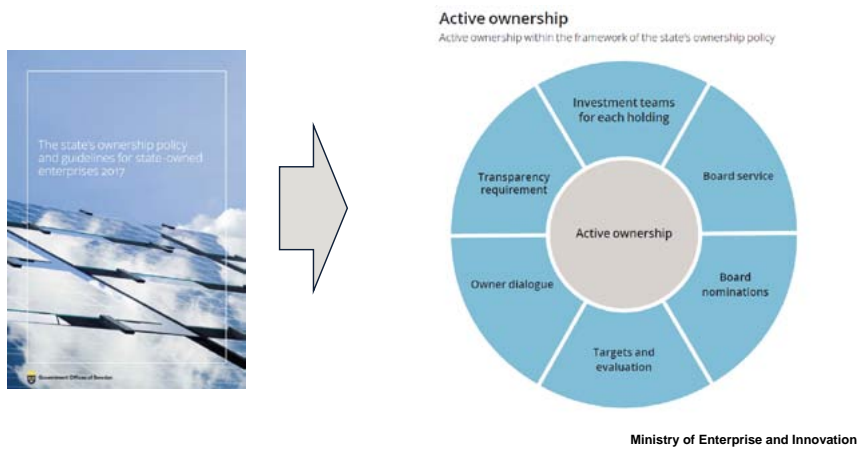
The state's ownership policy and guidelines for state-owned enterprises 2017

Government Offices of Sweden

Active ownership

Active ownership within the framework of the state's ownership policy

Investment teams for each holding

Board service

Board nominations

Targets and evaluation

Owner dialogue

Transparency requirement

Active ownership

Ministry of Enterprise and Innovation